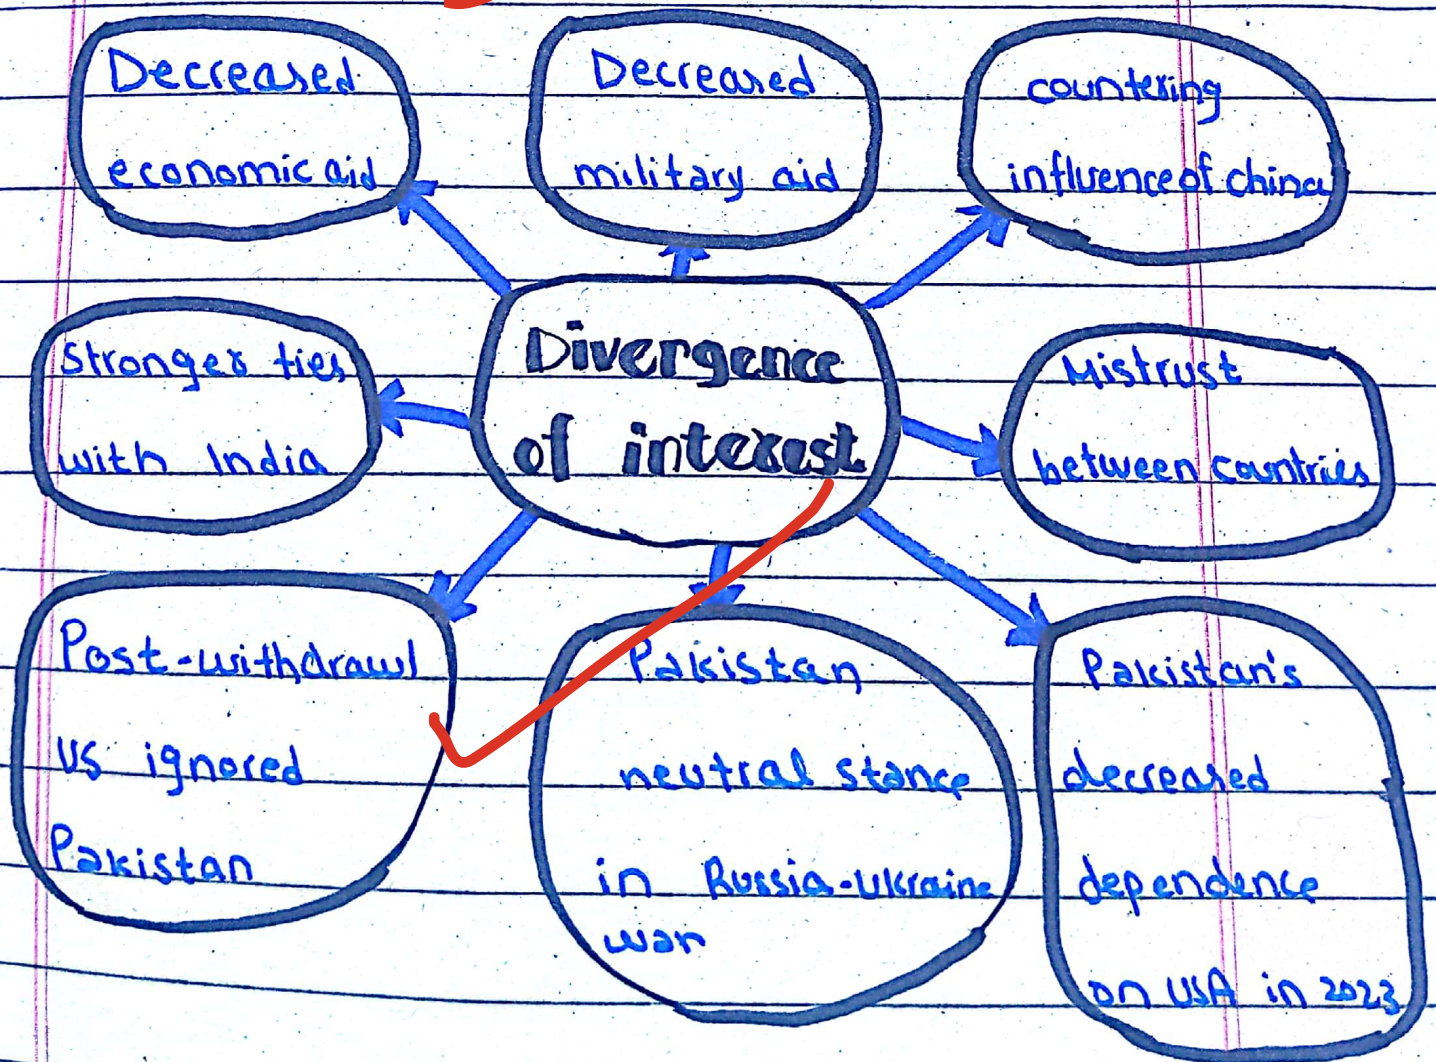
Decreased economic aid

Decreased military aid

countering influence of china

Stronger ties with India

Divergence of interest

Mistrust between countries

Post-withdrawl US ignored Pakistan

Pakistan neutral stance in Russia-ukraine war

Pakistan's decreased dependence on USA in 2023